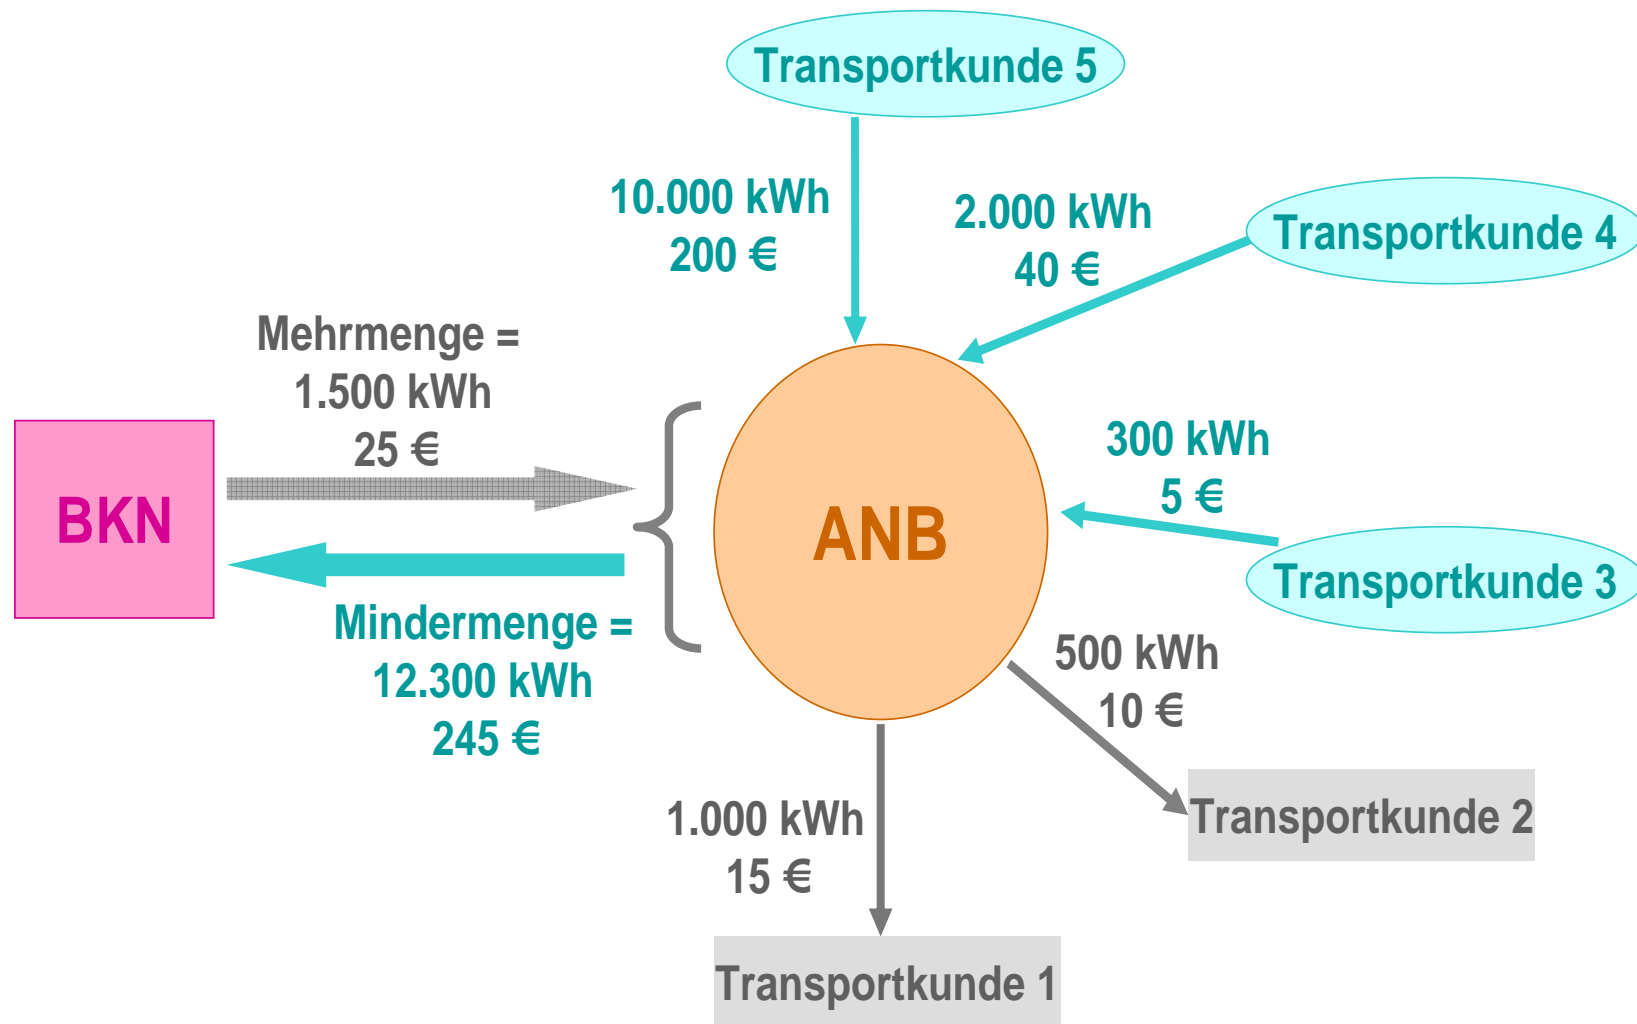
Transportkunde 5

10.000 kWh
200 €

2.000 kWh
40 €

Transportkunde 4

Mehrmenge =
1.500 kWh
25 €

BKN

ANB

300 kWh
5 €

Transportkunde 3

Mindermenge =
12.300 kWh
245 €

500 kWh
10 €

Transportkunde 2

1.000 kWh
15 €

Transportkunde 1